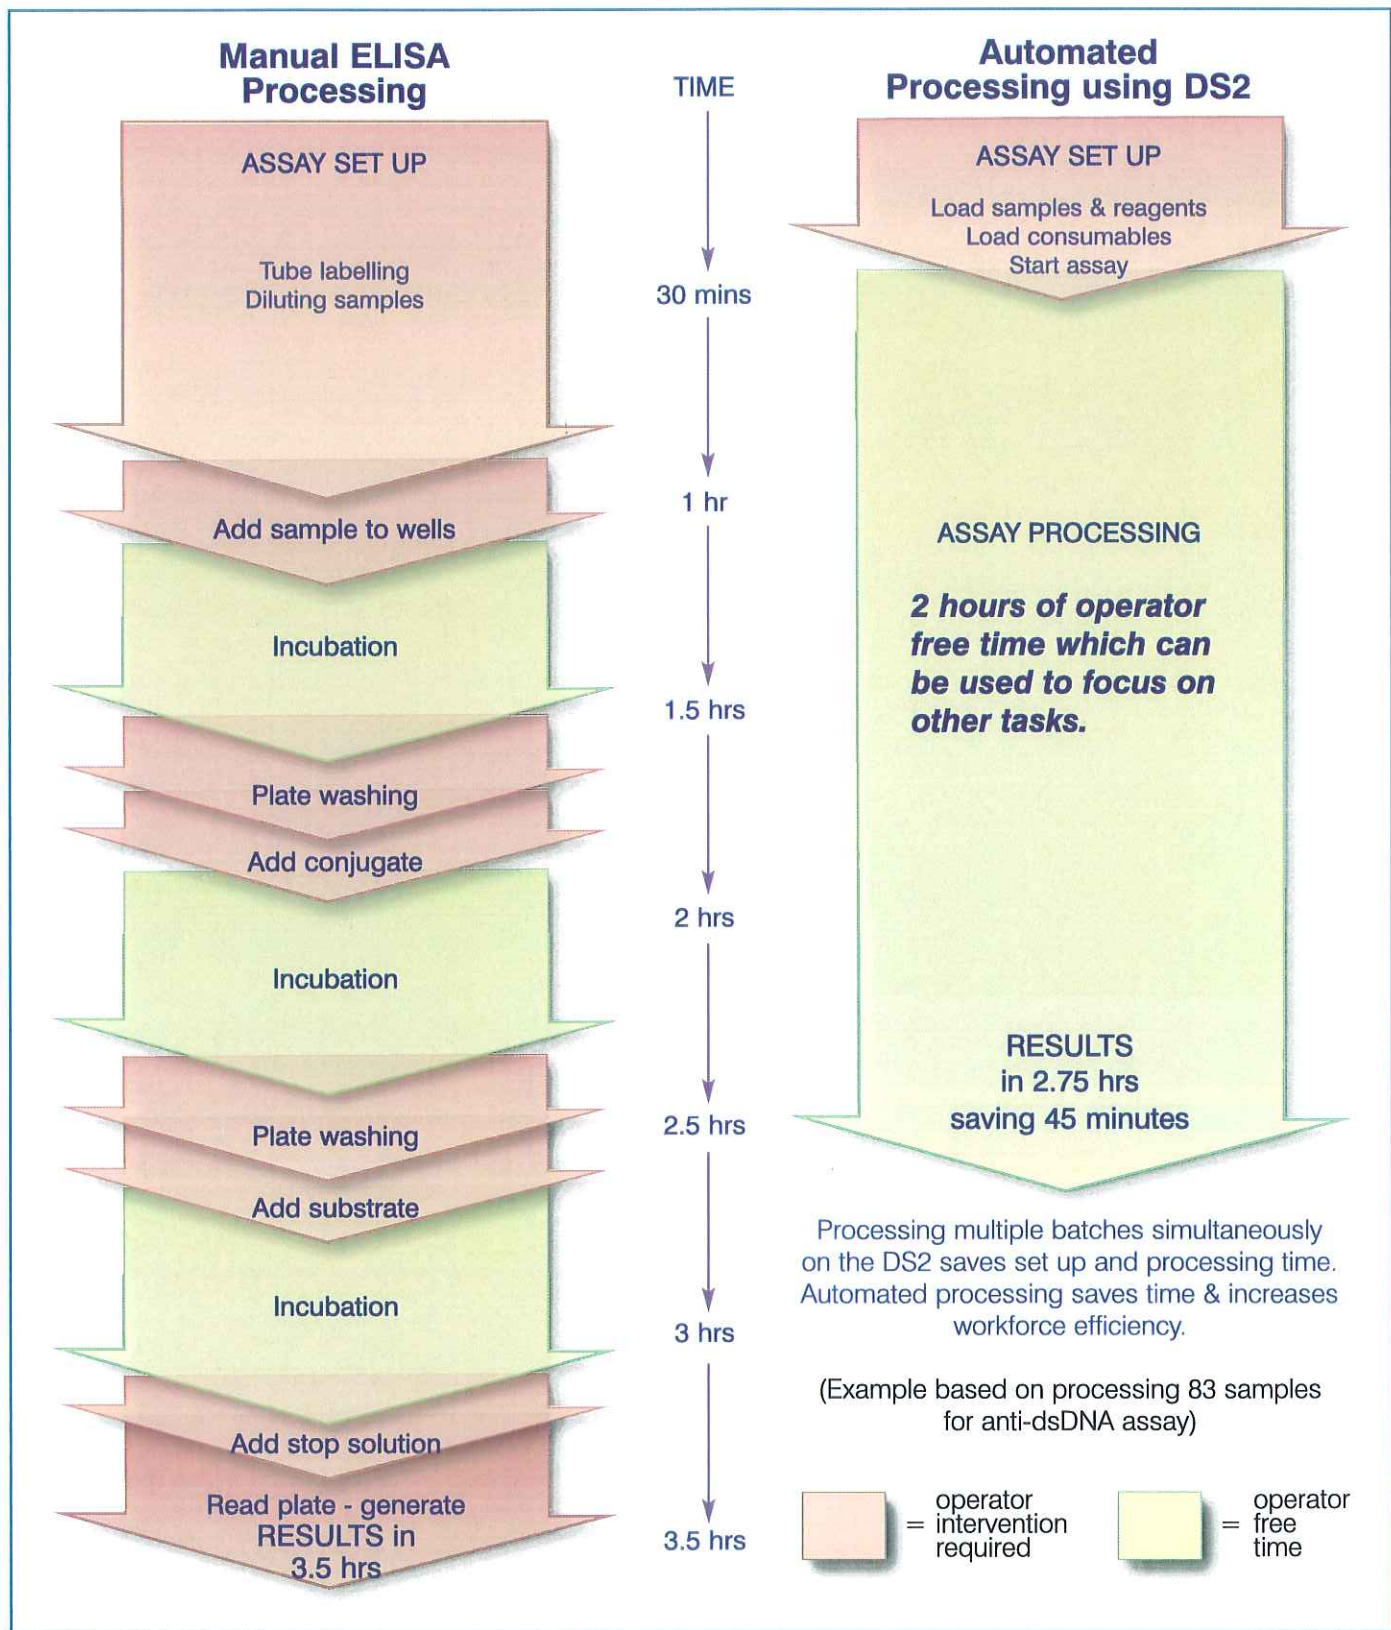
Manual ELISA Processing

ASSAY SET UP

Tube labelling
Diluting samples

Add sample to wells

Incubation

Plate washing

Add conjugate

Incubation

Plate washing

Add substrate

Incubation

Add stop solution

Read plate - generate RESULTS in 3.5 hrs

TIME

30 mins

1 hr

1.5 hrs

2 hrs

2.5 hrs

3 hrs

3.5 hrs

Automated Processing using DS2

ASSAY SET UP

Load samples & reagents
Load consumables
Start assay

ASSAY PROCESSING

2 hours of operator free time which can be used to focus on other tasks.

RESULTS
in 2.75 hrs
saving 45 minutes

Processing multiple batches simultaneously on the DS2 saves set up and processing time. Automated processing saves time & increases workforce efficiency.

(Example based on processing 83 samples for anti-dsDNA assay)

= operator intervention required

= operator free time